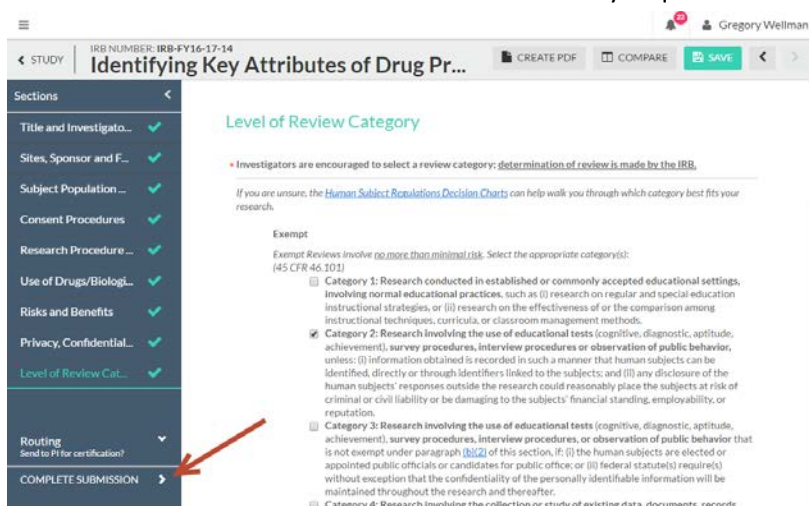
≡

23 Gregory Wellman

< STUDY IRB NUMBER: IRB-FY16-17-14
Identifying Key Attributes of Drug Pr...

CREATE PDF COMPARE SAVE < >

Sections <

Title and Investigato... ✔
Sites, Sponsor and F... ✔
Subject Population ... ✔
Consent Procedures ✔
Research Procedure ... ✔
Use of Drugs/Biologi... ✔
Risks and Benefits ✔
Privacy, Confidential... ✔
Level of Review Cat... ✔

Routing
Send to PI for certification?

COMPLETE SUBMISSION >

Level of Review Category

• Investigators are encouraged to select a review category; determination of review is made by the IRB.

If you are unsure, the Human Subject Regulations Decision Charts can help walk you through which category best fits your research.

Exempt

Exempt Reviews involve no more than minimal risk. Select the appropriate category(s):
(45 CFR 46.101)

☐ Category 1: Research conducted in established or commonly accepted educational settings, involving normal educational practices, such as (i) research on regular and special education instructional strategies, or (ii) research on the effectiveness of or the comparison among instructional techniques, curricula, or classroom management methods.

☑ Category 2: Research involving the use of educational tests (cognitive, diagnostic, aptitude, achievement), survey procedures, interview procedures or observation of public behavior, unless: (i) information obtained is recorded in such a manner that human subjects can be identified, directly or through identifiers linked to the subjects; and (ii) any disclosure of the human subjects' responses outside the research could reasonably place the subjects at risk of criminal or civil liability or be damaging to the subjects' financial standing, employability, or reputation.

☐ Category 3: Research involving the use of educational tests (cognitive, diagnostic, aptitude, achievement), survey procedures, interview procedures, or observation of public behavior that is not exempt under paragraph (b)(2) of this section, if: (i) the human subjects are elected or appointed public officials or candidates for public office; or (ii) federal statute(s) require(s) without exception that the confidentiality of the personally identifiable information will be maintained throughout the research and thereafter.

☐ Category 4: Research involving the collection or study of existing data, documents, records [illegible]